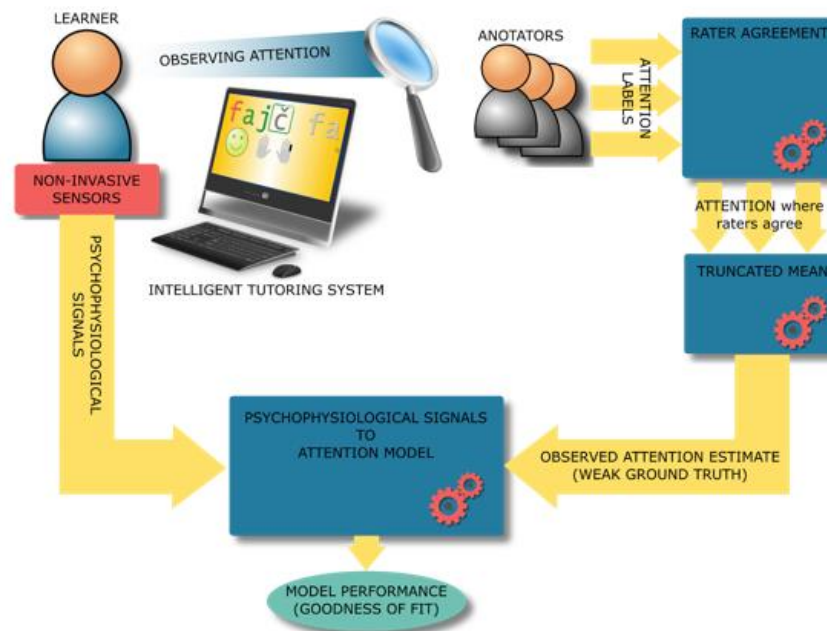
LEARNER

OBSERVING ATTENTION

ANOTATORS

ATTENTION LABELS

RATER AGREEMENT

f a j č f a

NON-INVASIVE SENSORS

ATTENTION where raters agree

TRUNCATED MEAN

INTELLIGENT TUTORING SYSTEM

PSYCHOPHYSIOLOGICAL SIGNALS

PSYCHOPHYSIOLOGICAL SIGNALS TO ATTENTION MODEL

OBSERVED ATTENTION ESTIMATE (WEAK GROUND TRUTH)

MODEL PERFORMANCE (GOODNESS OF FIT)